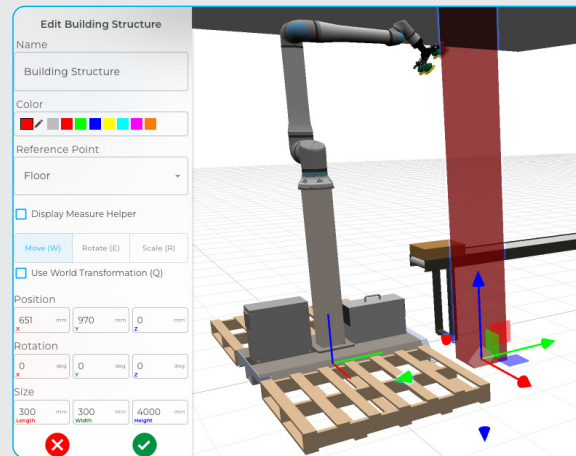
Edit Building Structure

Name

Building Structure

Color

Reference Point

Floor

Display Measure Helper

Move (W) Rotate (E) Scale (R)

Use World Transformation (Q)

Position

651 mm X
970 mm Y
0 mm Z

Rotation

0 deg X
0 deg Y
0 deg Z

Size

300 mm Length
300 mm Width
4000 mm Height